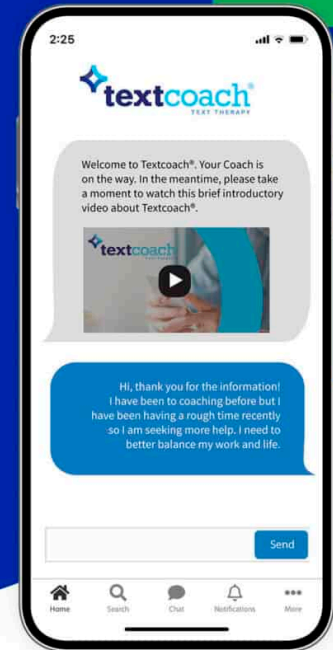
2:25

textcoach®
TEXT THERAPY

Welcome to Textcoach®. Your Coach is on the way. In the meantime, please take a moment to watch this brief introductory video about Textcoach®.

textcoach

Hi, thank you for the information! I have been to coaching before but I have been having a rough time recently so I am seeking more help. I need to better balance my work and life.

Send

Home Search Chat Notifications More